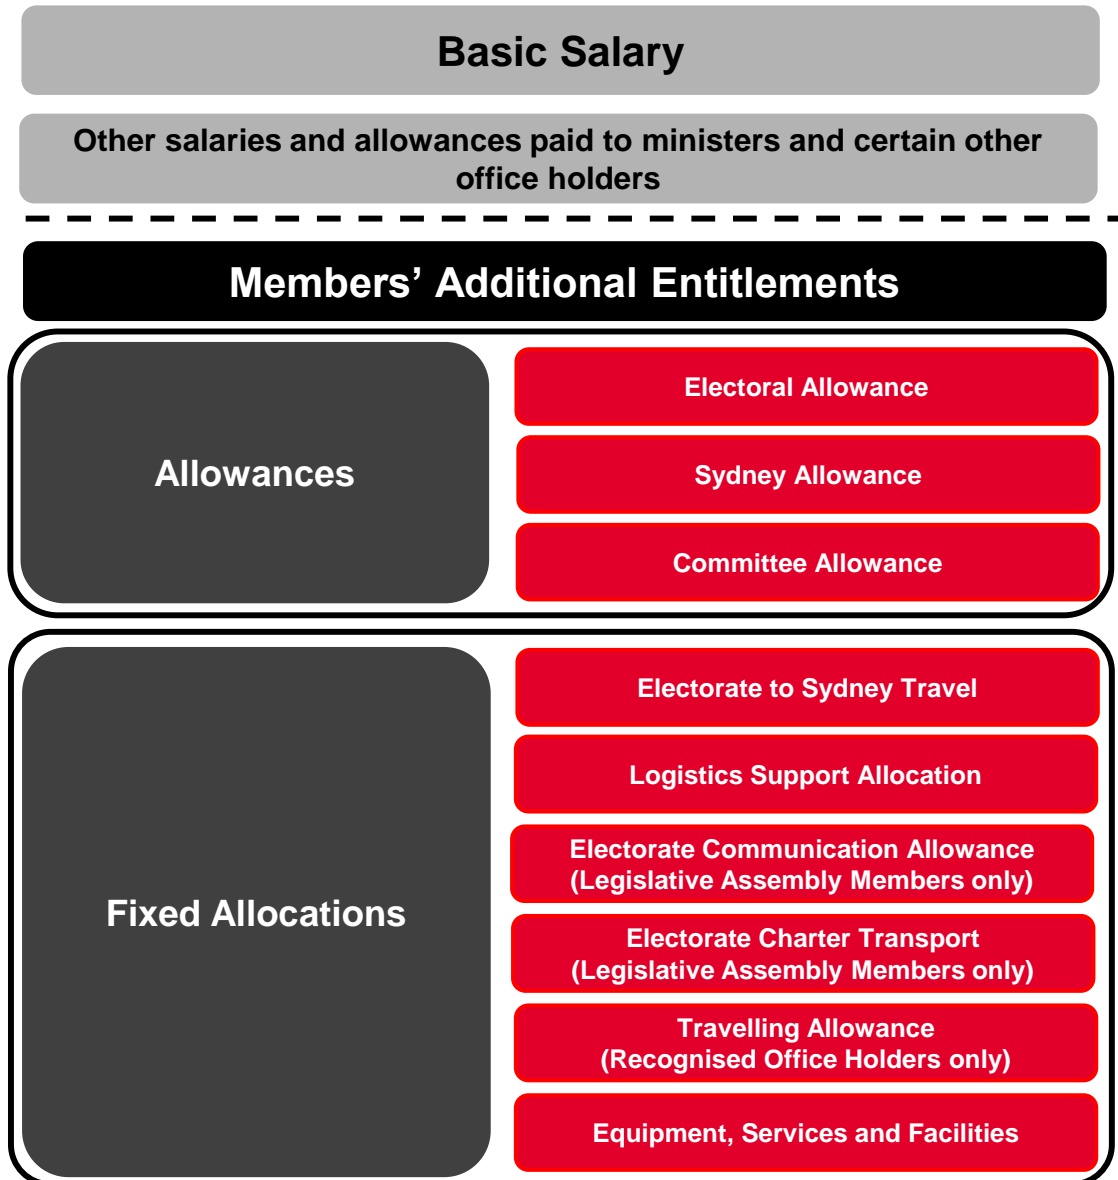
Basic Salary

Other salaries and allowances paid to ministers and certain other office holders

Members' Additional Entitlements

Allowances

Electoral Allowance

Sydney Allowance

Committee Allowance

Fixed Allocations

Electorate to Sydney Travel

Logistics Support Allocation

Electorate Communication Allowance (Legislative Assembly Members only)

Electorate Charter Transport (Legislative Assembly Members only)

Travelling Allowance (Recognised Office Holders only)

Equipment, Services and Facilities